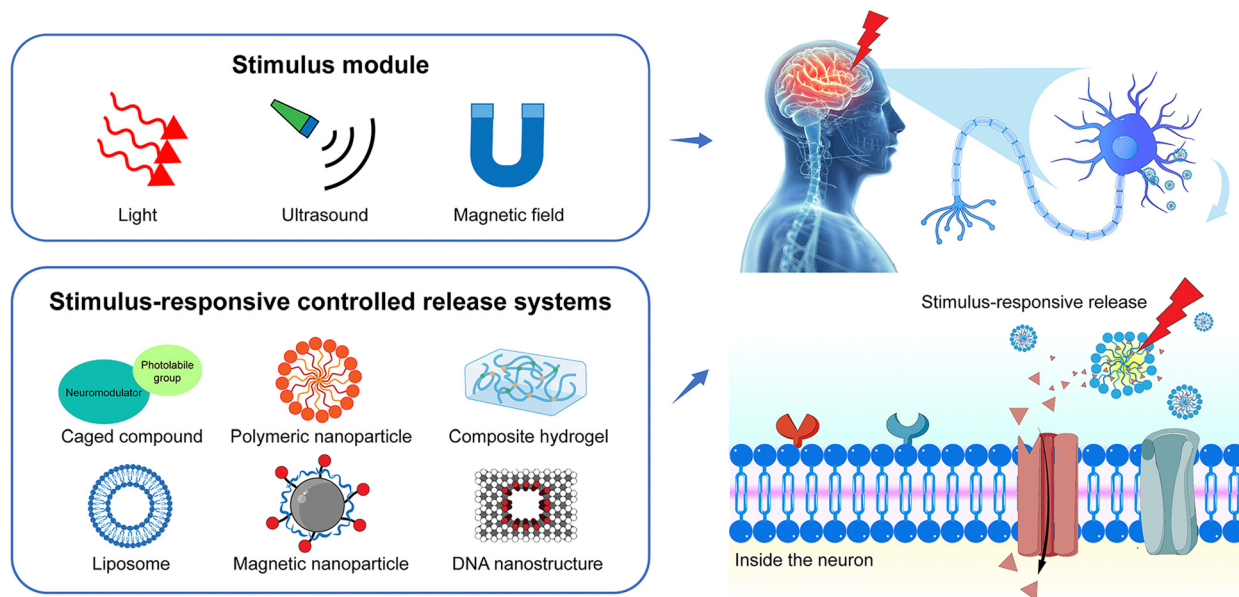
Stimulus module

Light

Ultrasound

Magnetic field

Stimulus-responsive controlled release systems

Neuromodulator

Photolabile group

Caged compound

Polymeric nanoparticle

Composite hydrogel

Liposome

Magnetic nanoparticle

DNA nanostructure

Stimulus-responsive release

Inside the neuron